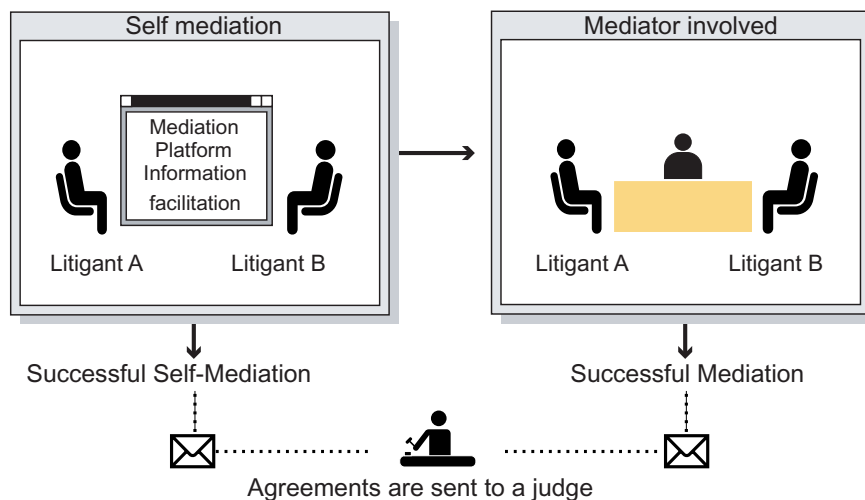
Self mediation

Mediation Platform Information facilitation

Litigant A

Litigant B

Mediator involved

Litigant A

Litigant B

Successful Self-Mediation

Successful Mediation

Agreements are sent to a judge